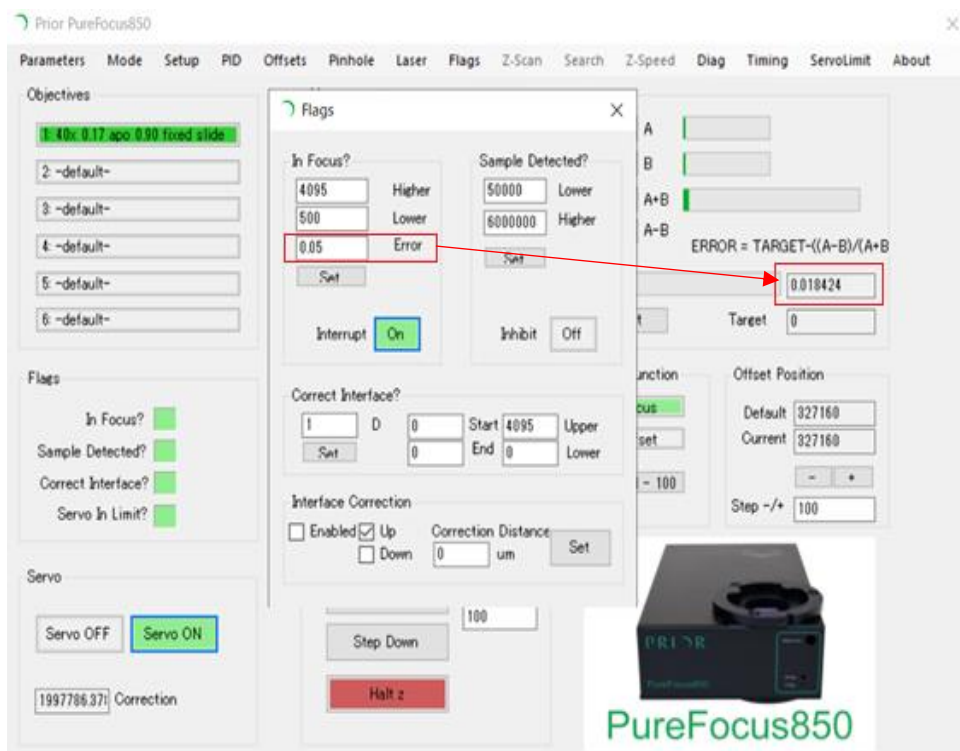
Prior PureFocus850

Parameters Mode Setup PID Offsets Pinhole Laser Flags Z-Scan Search Z-Speed Diag Timing ServoLimit About

Objectives

1: 40x 0.17 apo 0.90 fixed slide

2: -default-

3: -default-

4: -default-

5: -default-

6: -default-

Flags

In Focus?

Sample Detected?

Correct Interface?

Servo In Limit?

Servo

Servo OFF Servo ON

1997786.37 Correction

Flags

In Focus?

4095 Higher

500 Lower

0.05 Error

Set

Interrupt On

Sample Detected?

50000 Lower

6000000 Higher

Set

Inhibit Off

Correct Interface?

1 D 0 Start 4095 Upper

Set 0 End 0 Lower

Interface Correction

Enabled Up Correction Distance

Down 0 um Set

A

B

A+B

A-B

ERROR = TARGET-((A-B)/(A+B

0.018424

Target 0

unction

cus

set

- 100

Offset Position

Default 327160

Current 327160

- +

Step -/+ 100

100

Step Down

Halt z

PRIOR

PureFocus850

PureFocus850